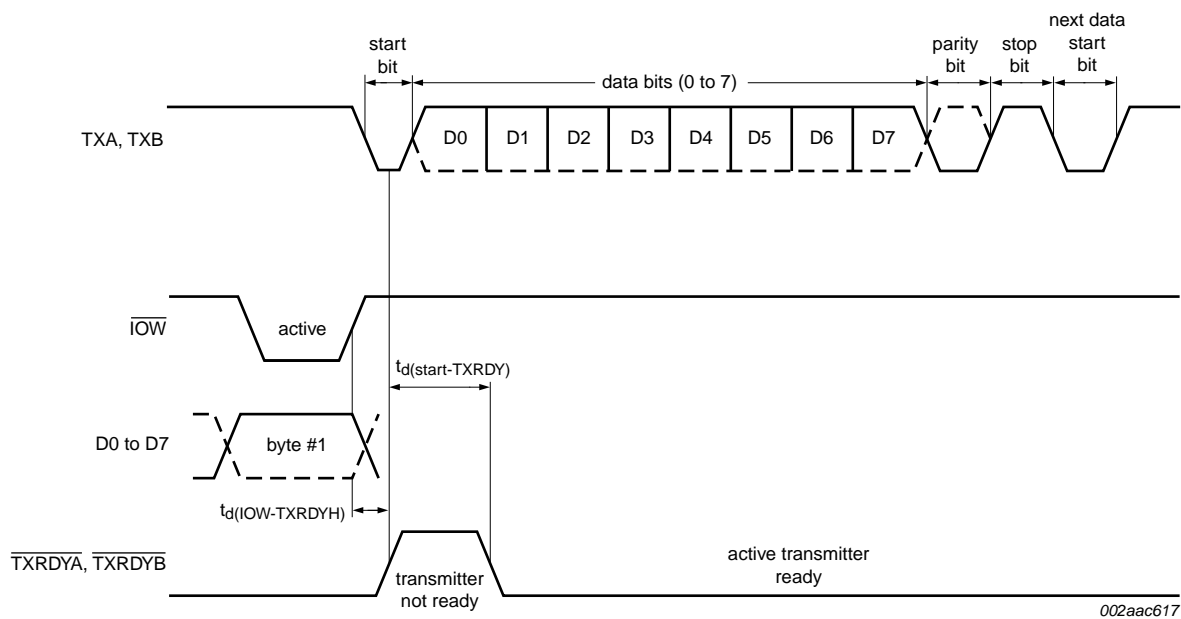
start bit
data bits (0 to 7)
parity bit
stop bit
next data start bit

TXA, TXB
D0
D1
D2
D3
D4
D5
D6
D7

$\overline{IOW}$
active

$t_{d(start-TXRDY)}$

D0 to D7
byte #1

$t_{d(IOW-TXRDYH)}$

$\overline{TXRDYA}$, $\overline{TXRDYB}$
transmitter not ready
active transmitter ready

002aac617